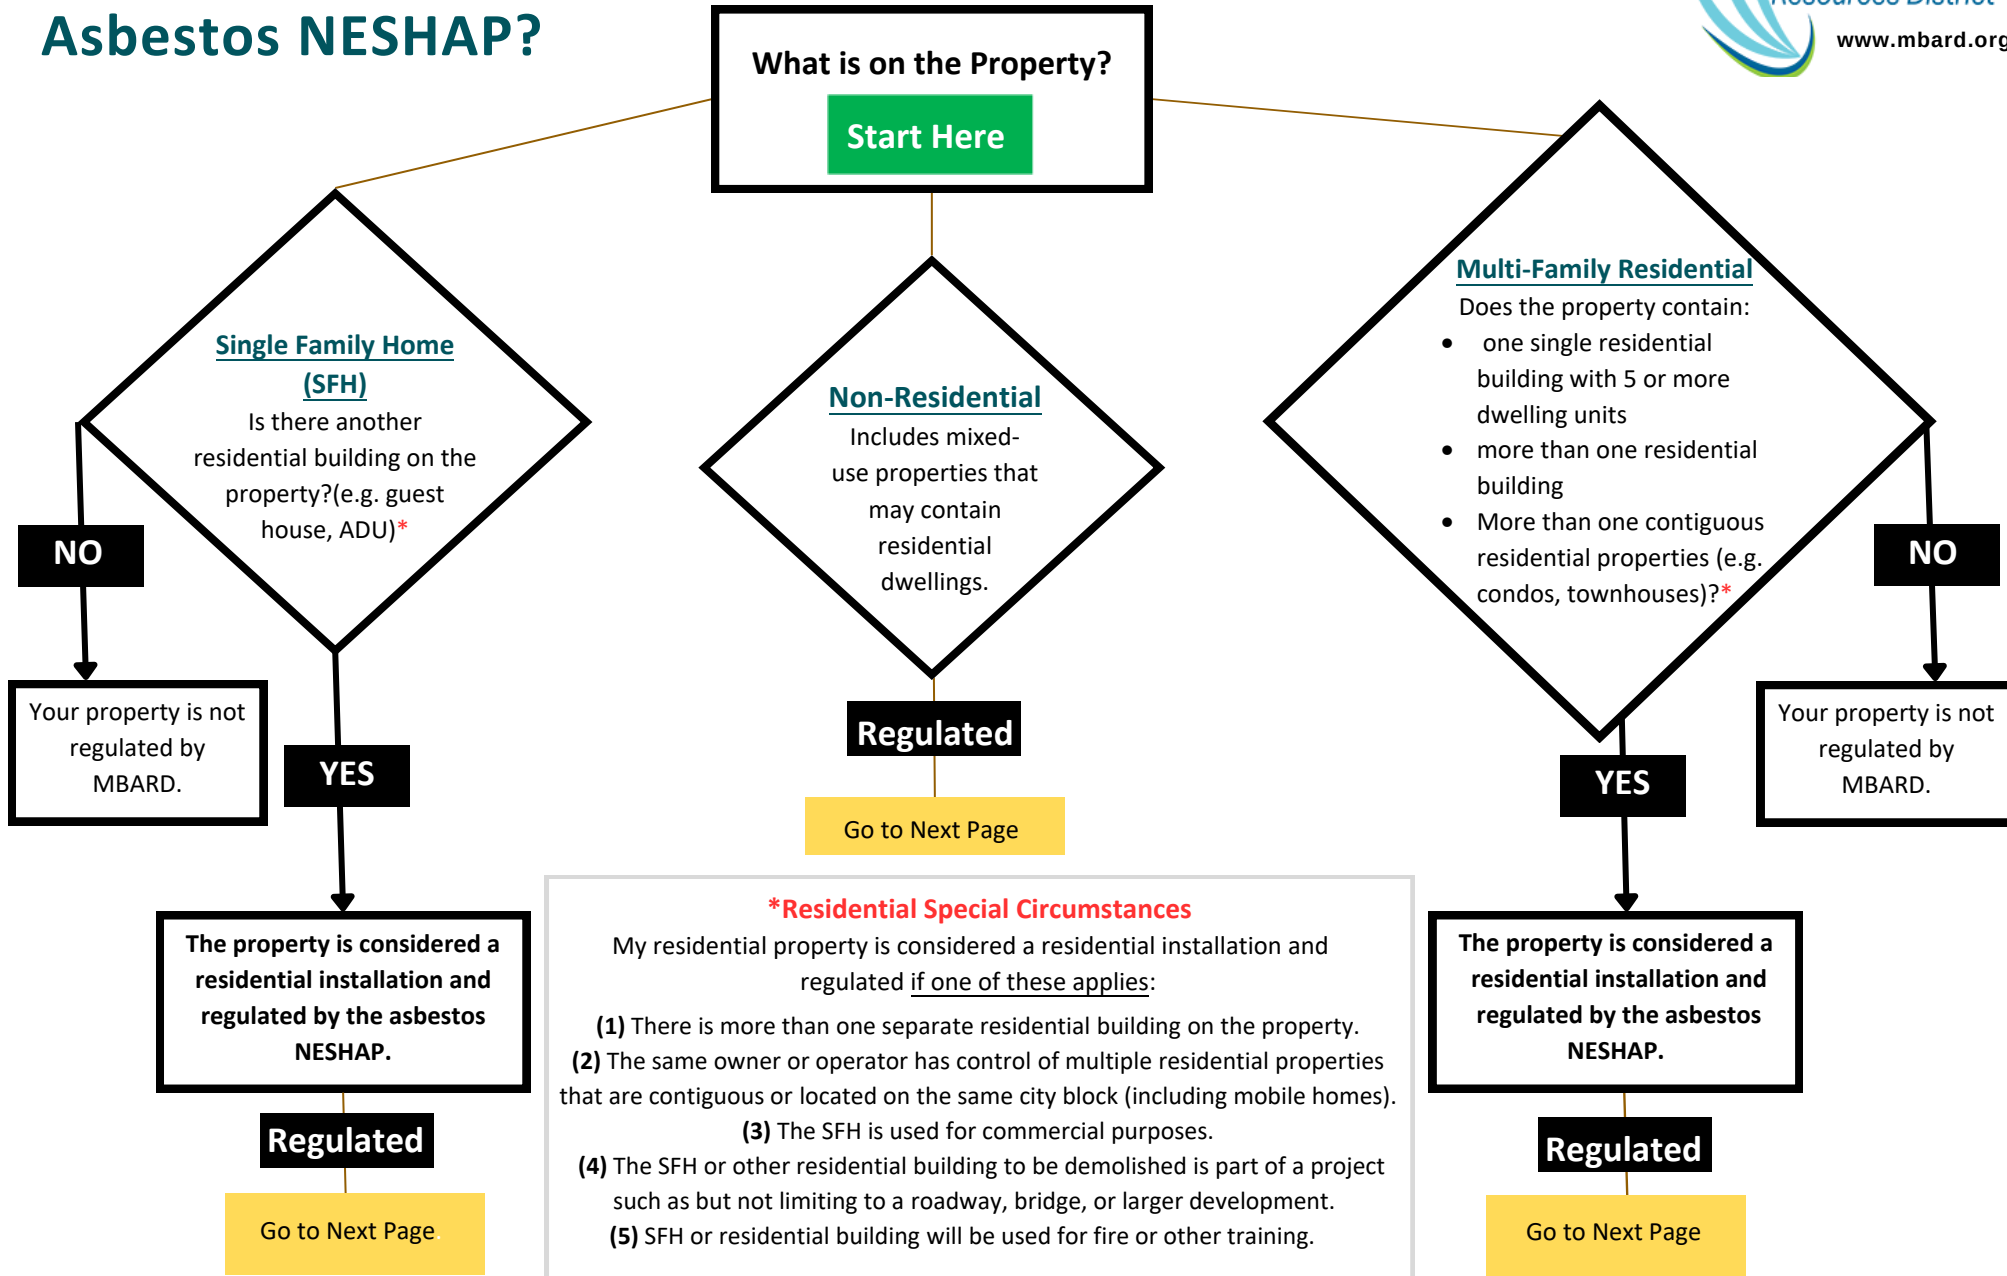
Asbestos NESHAP?

What is on the Property?

Start Here

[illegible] Resources District
www.mbard.org

Single Family Home (SFH)
Is there another residential building on the property?(e.g. guest house, ADU)*

NO

Your property is not regulated by MBARD.

YES

The property is considered a residential installation and regulated by the asbestos NESHAP.

Regulated

Go to Next Page

Non-Residential
Includes mixed-use properties that may contain residential dwellings.

Regulated

Go to Next Page

Multi-Family Residential
Does the property contain:
• one single residential building with 5 or more dwelling units
• more than one residential building
• More than one contiguous residential properties (e.g. condos, townhouses)?*

NO

Your property is not regulated by MBARD.

YES

The property is considered a residential installation and regulated by the asbestos NESHAP.

Regulated

Go to Next Page

*Residential Special Circumstances
My residential property is considered a residential installation and regulated if one of these applies:
(1) There is more than one separate residential building on the property.
(2) The same owner or operator has control of multiple residential properties that are contiguous or located on the same city block (including mobile homes).
(3) The SFH is used for commercial purposes.
(4) The SFH or other residential building to be demolished is part of a project such as but not limiting to a roadway, bridge, or larger development.
(5) SFH or residential building will be used for fire or other training.